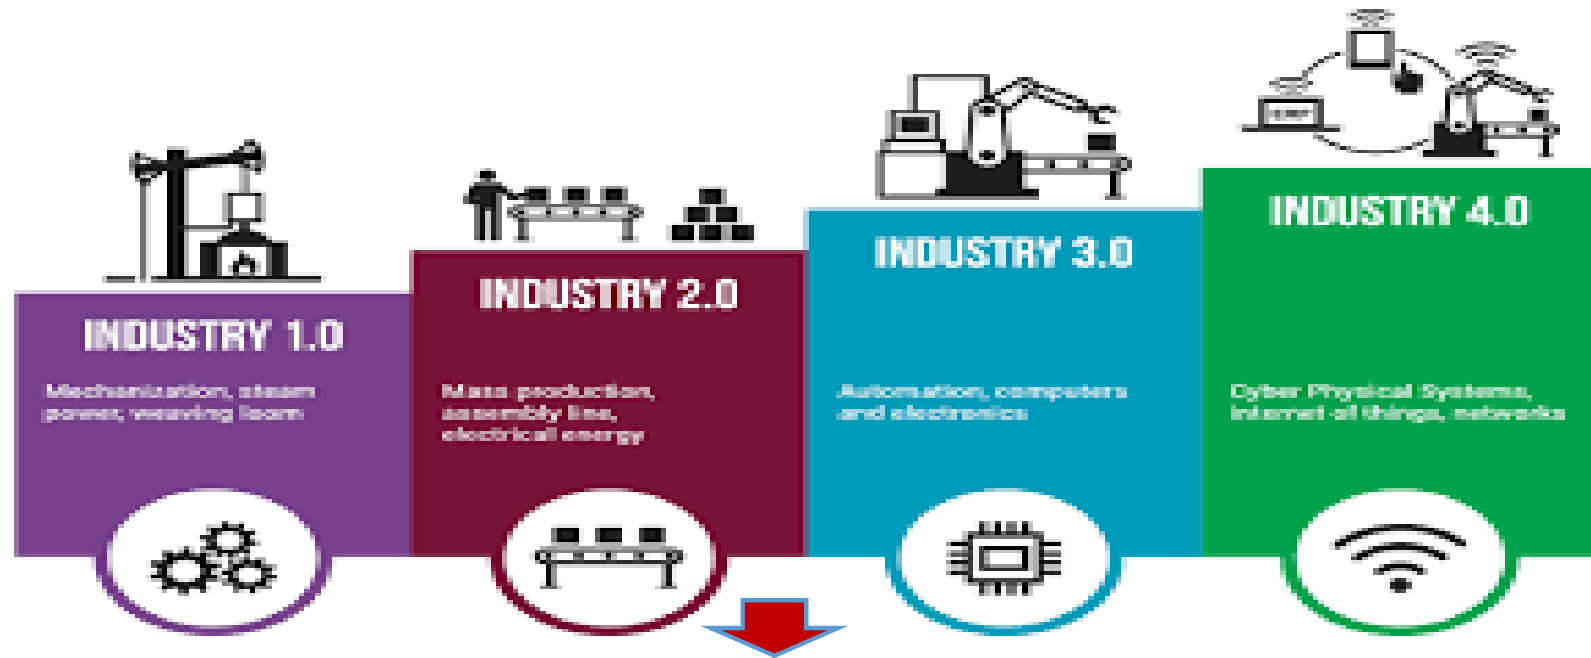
INDUSTRY 1.0

Mechanization, steam power, weaving loom

INDUSTRY 2.0

Mass production, assembly line, electrical energy

INDUSTRY 3.0

Automation, computers and electronics

INDUSTRY 4.0

Cyber Physical Systems, internet of things, networks